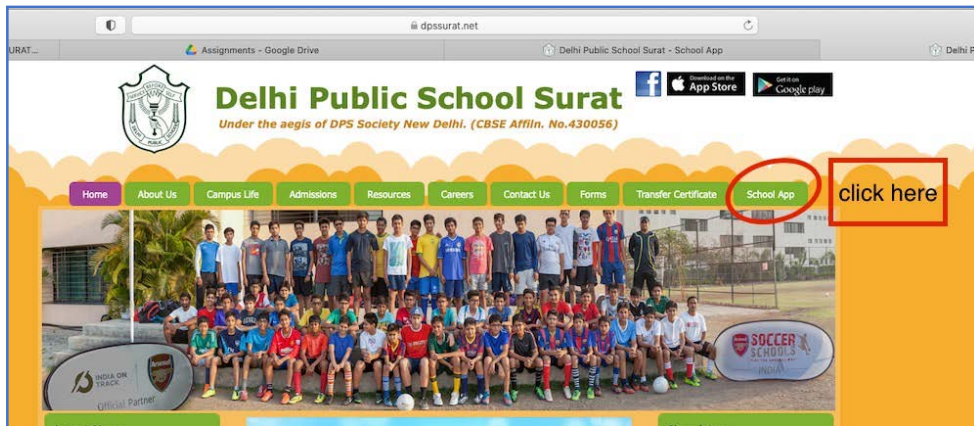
dpssurat.net

URAT...

Assignments - Google Drive

Delhi Public School Surat - School App

Delhi

Delhi Public School Surat

Under the aegis of DPS Society New Delhi. (CBSE Affiln. No.430056)

Download on the App Store

Get it on Google play

Home

About Us

Campus Life

Admissions

Resources

Careers

Contact Us

Forms

Transfer Certificate

School App

click here

INDIA ON TRACK

Official Partner

SOCCER SCHOOLS

INDIA